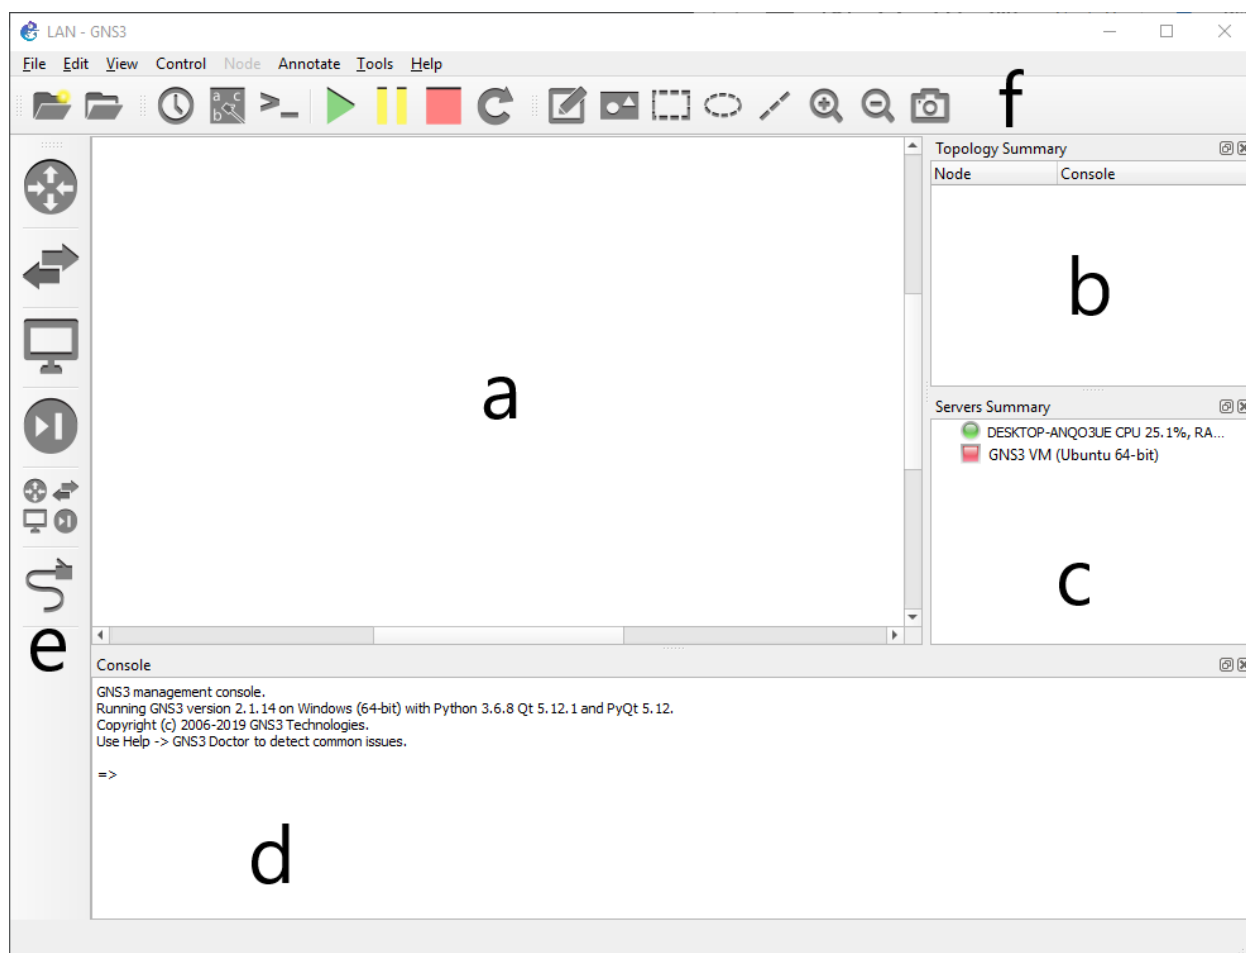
LAN - GNS3

File Edit View Control Node Annotate Tools Help

f

a

Topology Summary

| Node | Console |
|---|---|

b

Servers Summary

DESKTOP-ANQO3UE CPU 25.1%, RA...

GNS3 VM (Ubuntu 64-bit)

c

e

Console

GNS3 management console.
Running GNS3 version 2.1.14 on Windows (64-bit) with Python 3.6.8 Qt 5.12.1 and PyQt 5.12.
Copyright (c) 2006-2019 GNS3 Technologies.
Use Help -> GNS3 Doctor to detect common issues.

=>

d